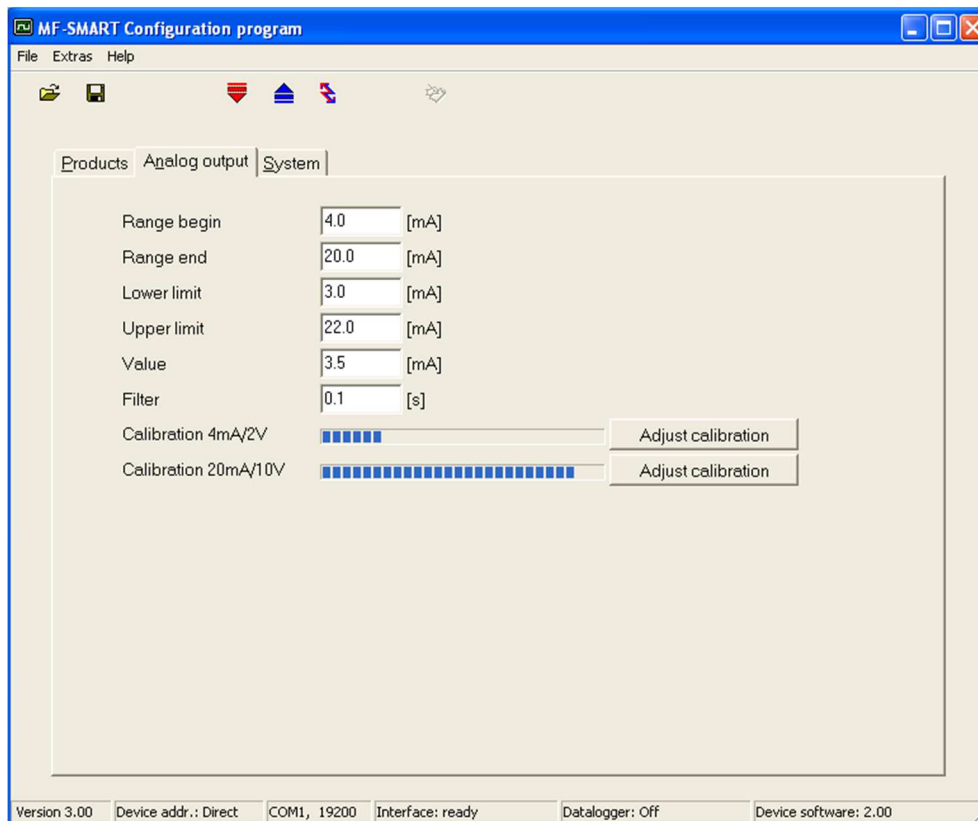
MF-SMART Configuration program

File Extras Help

Products Analog output System

Range begin 4.0 [mA]
Range end 20.0 [mA]
Lower limit 3.0 [mA]
Upper limit 22.0 [mA]
Value 3.5 [mA]
Filter 0.1 [s]
Calibration 4mA/2V Adjust calibration
Calibration 20mA/10V Adjust calibration

Version 3.00 Device addr.: Direct COM1, 19200 Interface: ready Datalogger: Off Device software: 2.00